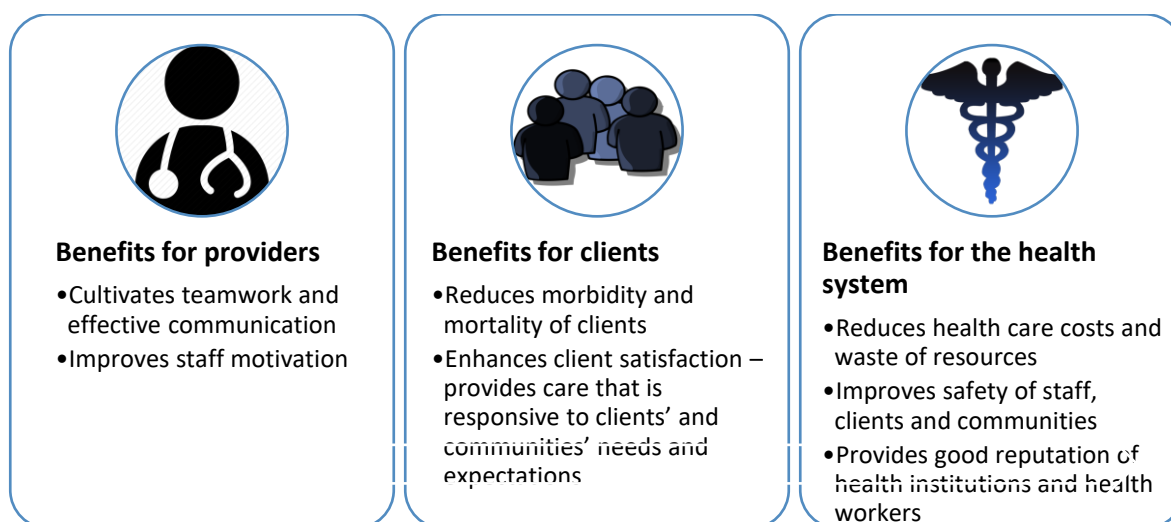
Benefits for providers

•Cultivates teamwork and effective communication

•Improves staff motivation

Benefits for clients

•Reduces morbidity and mortality of clients

•Enhances client satisfaction – provides care that is responsive to clients' and communities' needs and expectations

Benefits for the health system

•Reduces health care costs and waste of resources

•Improves safety of staff, clients and communities

•Provides good reputation of health institutions and health workers